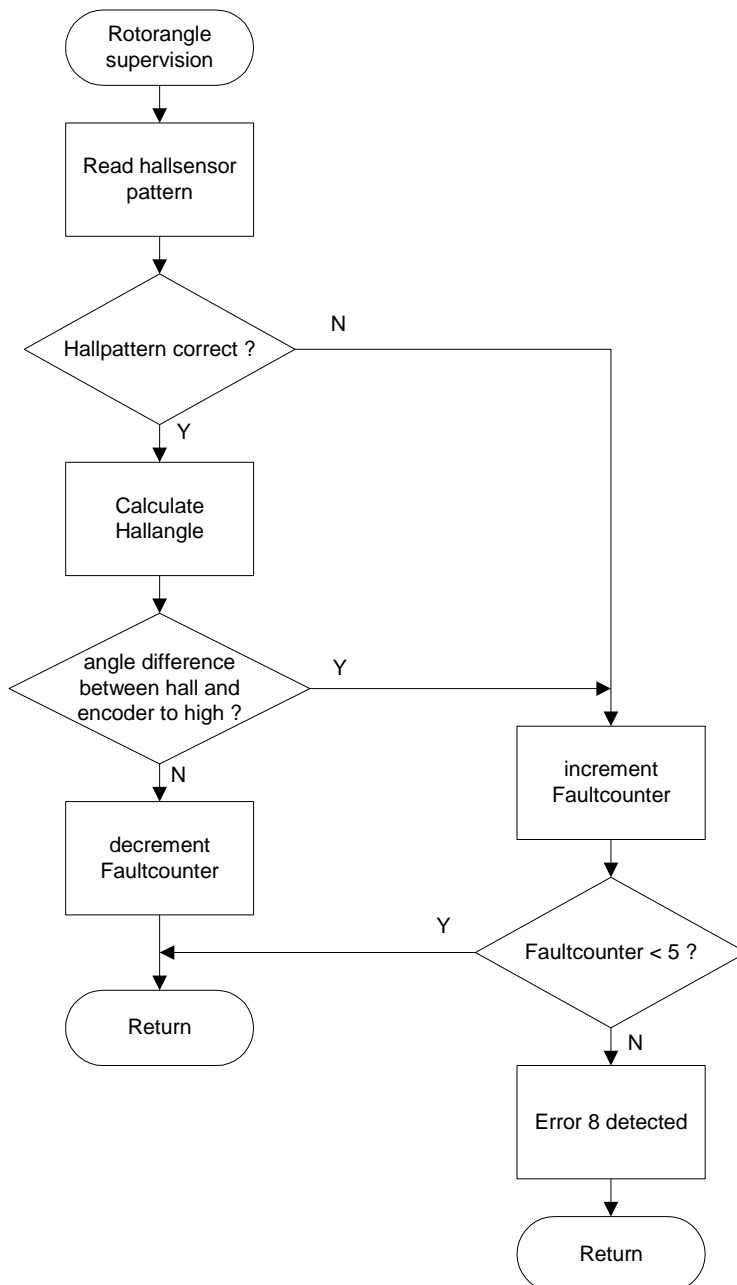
Rotorangle supervision

Read hallsensor pattern

Hallpattern correct ?

N

Y

Calculate Hallangle

angle difference between hall and encoder to high ?

Y

N

increment Faultcounter

decrement Faultcounter

Y

Faultcounter < 5 ?

Return

N

Error 8 detected

Return